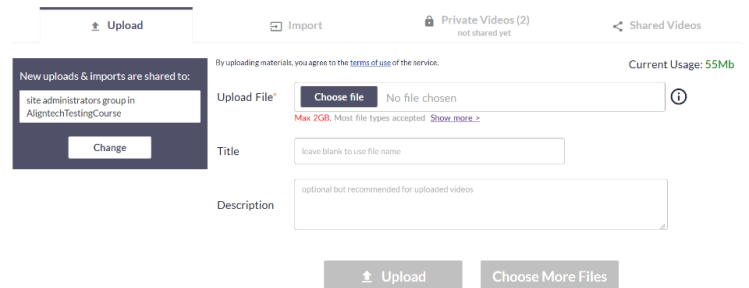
Upload | Import | Private Videos (2) not shared yet | Shared Videos

New uploads & imports are shared to:

site administrators group in AligntechTestingCourse

Change

By uploading materials, you agree to the terms of use of the service.

Current Usage: 55Mb

Upload File*

Choose file No file chosen

Max 2GB, Most file types accepted Show more >

Title

leave blank to use file name

Description

optional but recommended for uploaded videos

Upload

Choose More Files